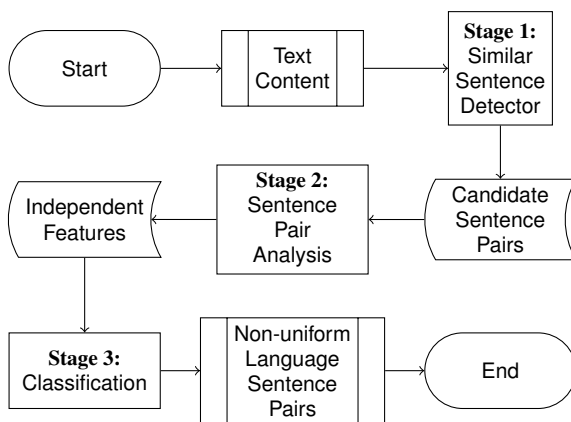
Start

Text Content

Stage 1: Similar Sentence Detector

Candidate Sentence Pairs

Stage 2: Sentence Pair Analysis

Independent Features

Stage 3: Classification

Non-uniform Language Sentence Pairs

End